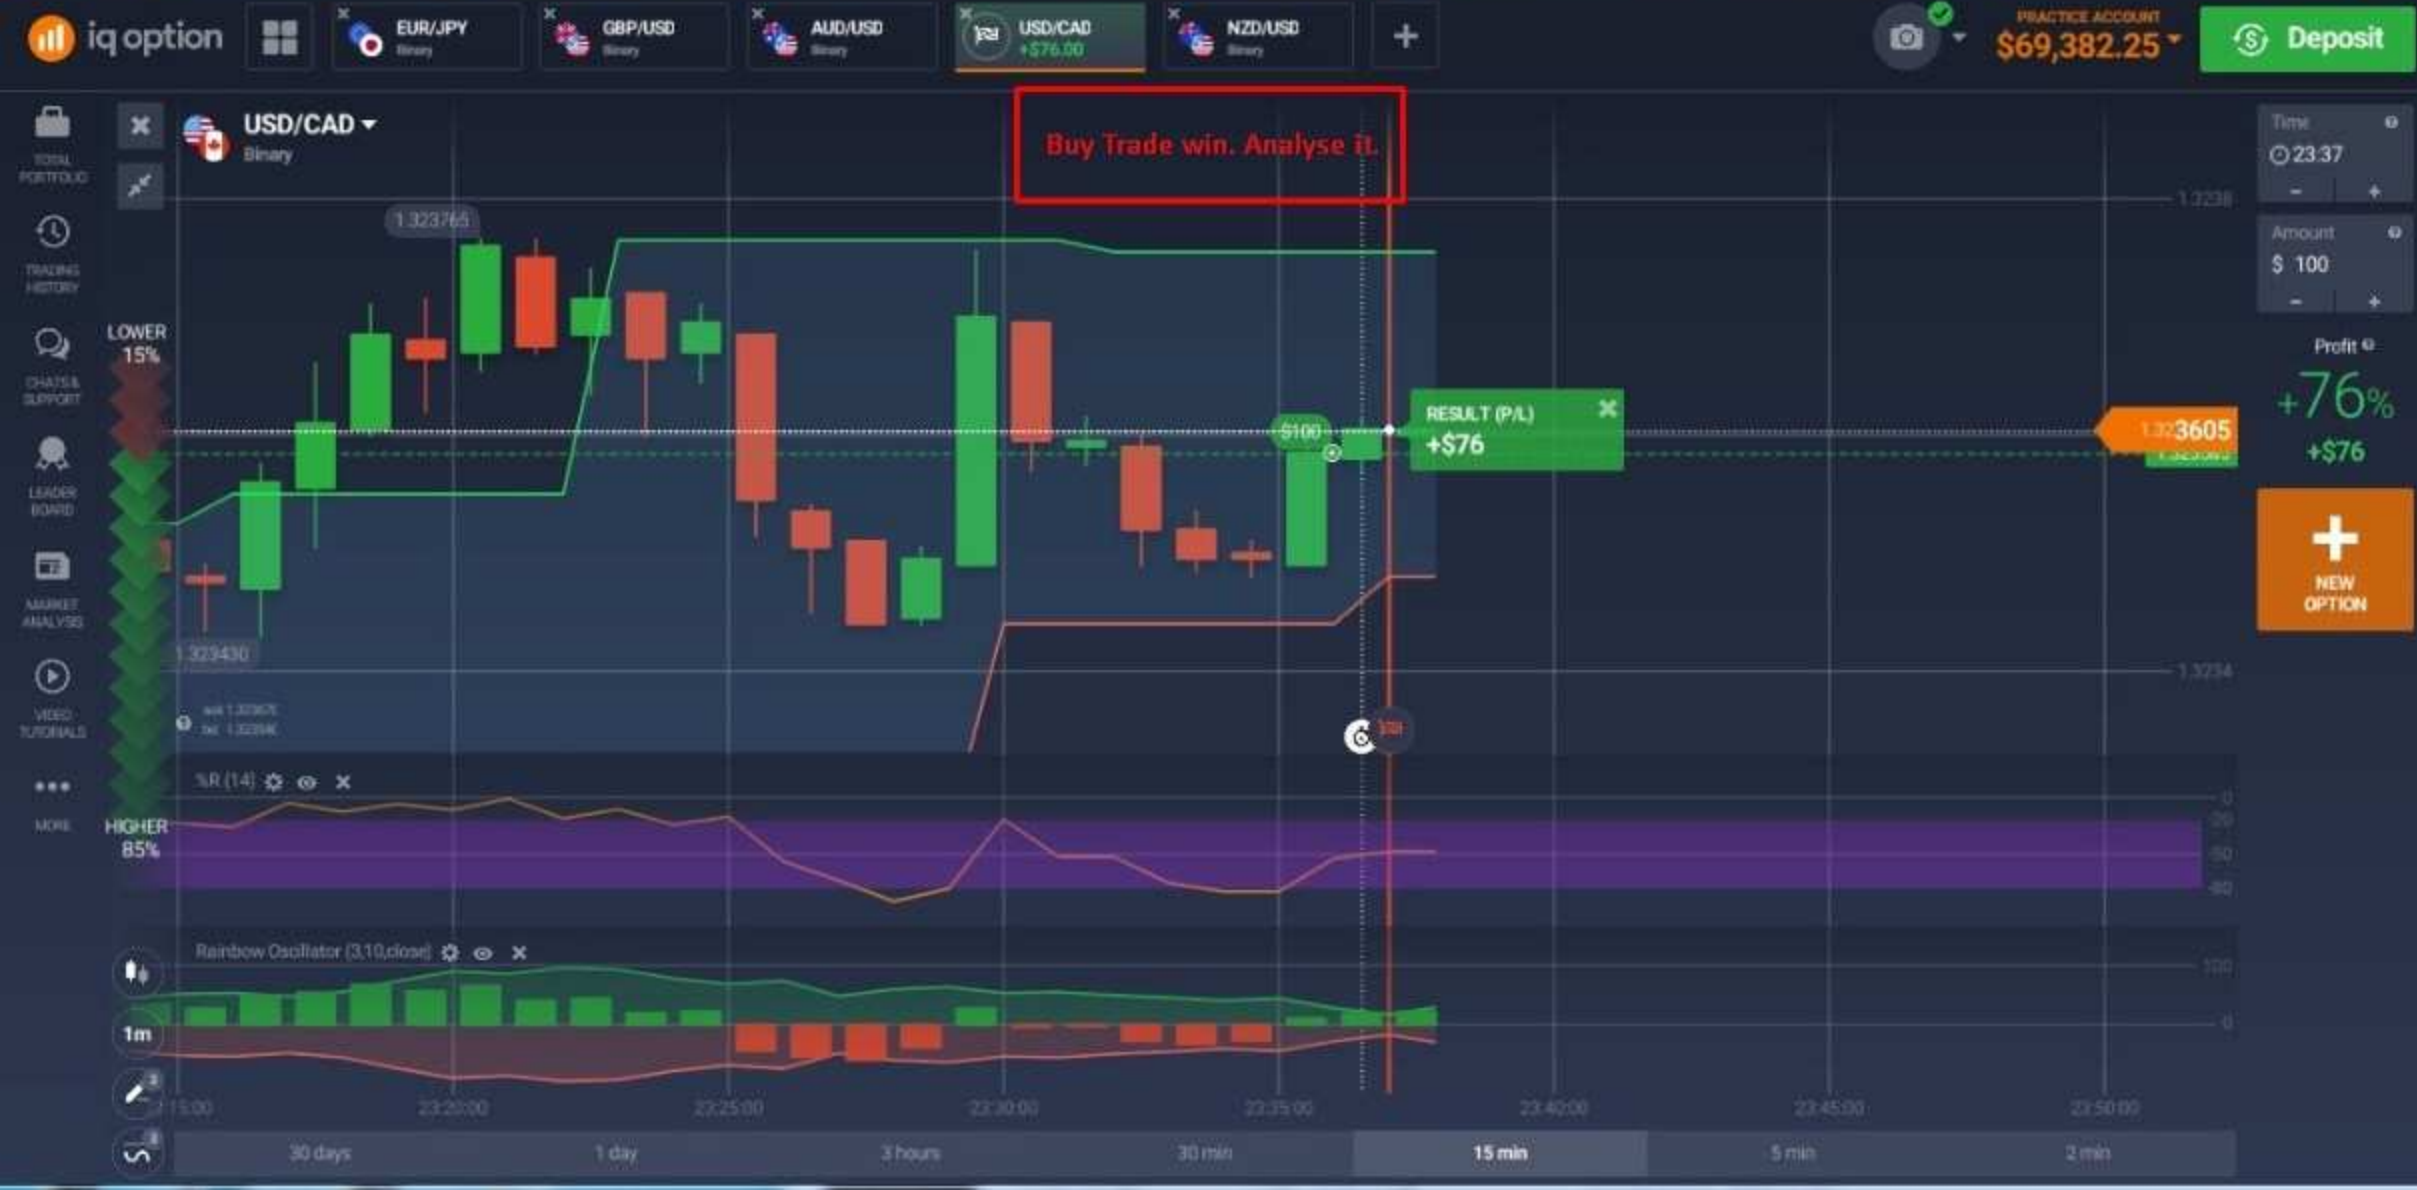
iq option

EUR/JPY Binary
GBP/USD Binary
AUD/USD Binary
USD/CAD +$76.00
NZD/USD Binary

PRACTICE ACCOUNT
$69,382.25
Deposit

TOTAL PORTFOLIO
TRADING HISTORY
CHATS & SUPPORT
LEADER BOARD
MARKET ANALYSIS
VIDEO TUTORIALS
MORE

USD/CAD
Binary

Buy Trade win. Analyse it.

1.323765
LOWER 15%
HIGHER 85%
1.323430
ask 1.323675
bid 1.323646

$100
RESULT (P/L)
+$76

1.323605
1.3238
1.3234

%R (14)
0
-20
-50
-80

Rainbow Oscillator (3,10,close)
100
0

1m

23:15:00 23:20:00 23:25:00 23:30:00 23:35:00 23:40:00 23:45:00 23:50:00

30 days 1 day 3 hours 30 min 15 min 5 min 2 min

Time
23:37
- +
Amount
$ 100
- +
Profit
+76%
+$76
NEW OPTION